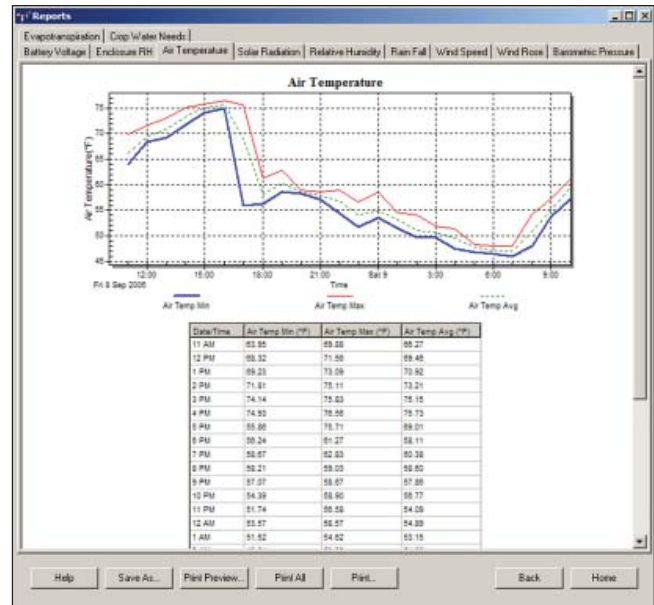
Reports

Evapotranspiration | Crop Water Needs | Battery Voltage | Enclosure RH | Air Temperature | Solar Radiation | Relative Humidity | Rain Fall | Wind Speed | Wind Rose | Barometric Pressure

Air Temperature

Air Temperature(°F)

75 70 65 60 55 50 45

12:00 15:00 18:00 21:00 Sat 9 3:00 6:00 9:00

Fri 8 Sep 2006

Time

Air Temp Min   Air Temp Max   Air Temp Avg

| Date/Time | Air Temp Min (°F) | Air Temp Max (°F) | Air Temp Avg (°F) |
|---|---|---|---|
| 11 AM | 63.95 | 69.88 | 66.27 |
| 12 PM | 68.32 | 71.58 | 69.46 |
| 1 PM | 69.23 | 73.09 | 70.92 |
| 2 PM | 71.61 | 75.11 | 73.21 |
| 3 PM | 74.14 | 75.83 | 75.15 |
| 4 PM | 74.93 | 76.56 | 75.73 |
| 5 PM | 55.86 | 75.71 | 69.01 |
| 6 PM | 56.24 | 61.27 | 58.11 |
| 7 PM | 58.67 | 62.83 | 60.38 |
| 8 PM | 58.21 | 59.03 | 58.60 |
| 9 PM | 57.07 | 58.67 | 57.86 |
| 10 PM | 54.39 | 58.90 | 56.77 |
| 11 PM | 51.74 | 56.58 | 54.09 |
| 12 AM | 53.57 | 58.57 | 54.88 |
| 1 AM | 51.62 | 54.62 | 53.15 |
| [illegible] | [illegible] | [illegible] | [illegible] |

Help   Save As...   Print Preview...   Print All   Print...   Back   Home